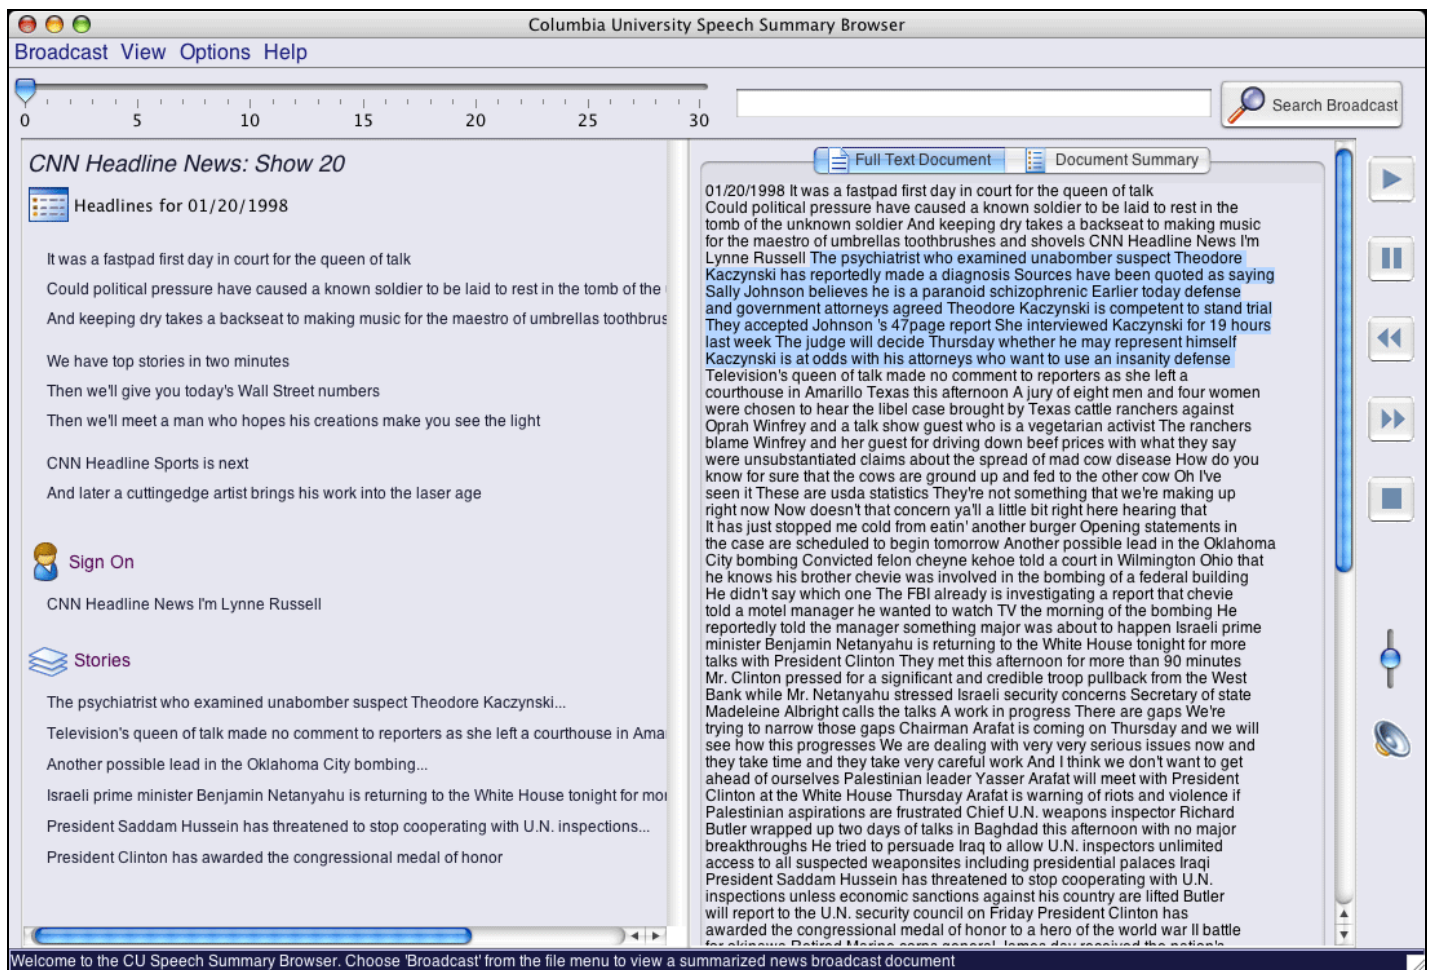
Columbia University Speech Summary Browser

Broadcast View Options Help

0 5 10 15 20 25 30

Search Broadcast

CNN Headline News: Show 20

Headlines for 01/20/1998

It was a fastpad first day in court for the queen of talk

Could political pressure have caused a known soldier to be laid to rest in the tomb of the

And keeping dry takes a backseat to making music for the maestro of umbrellas toothbrus

We have top stories in two minutes

Then we'll give you today's Wall Street numbers

Then we'll meet a man who hopes his creations make you see the light

CNN Headline Sports is next

And later a cuttingedge artist brings his work into the laser age

Sign On

CNN Headline News I'm Lynne Russell

Stories

The psychiatrist who examined unabomber suspect Theodore Kaczynski...

Television's queen of talk made no comment to reporters as she left a courthouse in Ama

Another possible lead in the Oklahoma City bombing...

Israeli prime minister Benjamin Netanyahu is returning to the White House tonight for mo

President Saddam Hussein has threatened to stop cooperating with U.N. inspections...

President Clinton has awarded the congressional medal of honor

Full Text Document

Document Summary

01/20/1998 It was a fastpad first day in court for the queen of talk Could political pressure have caused a known soldier to be laid to rest in the tomb of the unknown soldier And keeping dry takes a backseat to making music for the maestro of umbrellas toothbrushes and shovels CNN Headline News I'm Lynne Russell The psychiatrist who examined unabomber suspect Theodore Kaczynski has reportedly made a diagnosis Sources have been quoted as saying Sally Johnson believes he is a paranoid schizophrenic Earlier today defense and government attorneys agreed Theodore Kaczynski is competent to stand trial They accepted Johnson 's 47page report She interviewed Kaczynski for 19 hours last week The judge will decide Thursday whether he may represent himself Kaczynski is at odds with his attorneys who want to use an insanity defense Television's queen of talk made no comment to reporters as she left a courthouse in Amarillo Texas this afternoon A jury of eight men and four women were chosen to hear the libel case brought by Texas cattle ranchers against Oprah Winfrey and a talk show guest who is a vegetarian activist The ranchers blame Winfrey and her guest for driving down beef prices with what they say were unsubstantiated claims about the spread of mad cow disease How do you know for sure that the cows are ground up and fed to the other cow Oh I've seen it These are usda statistics They're not something that we're making up right now Now doesn't that concern ya'll a little bit right here hearing that It has just stopped me cold from eatin' another burger Opening statements in the case are scheduled to begin tomorrow Another possible lead in the Oklahoma City bombing Convicted felon cheyne kehoe told a court in Wilmington Ohio that he knows his brother chevie was involved in the bombing of a federal building He didn't say which one The FBI already is investigating a report that chevie told a motel manager he wanted to watch TV the morning of the bombing He reportedly told the manager something major was about to happen Israeli prime minister Benjamin Netanyahu is returning to the White House tonight for more talks with President Clinton They met this afternoon for more than 90 minutes Mr. Clinton pressed for a significant and credible troop pullback from the West Bank while Mr. Netanyahu stressed Israeli security concerns Secretary of state Madeleine Albright calls the talks A work in progress There are gaps We're trying to narrow those gaps Chairman Arafat is coming on Thursday and we will see how this progresses We are dealing with very very serious issues now and they take time and they take very careful work And I think we don't want to get ahead of ourselves Palestinian leader Yasser Arafat will meet with President Clinton at the White House Thursday Arafat is warning of riots and violence if Palestinian aspirations are frustrated Chief U.N. weapons inspector Richard Butler wrapped up two days of talks in Baghdad this afternoon with no major breakthroughs He tried to persuade Iraq to allow U.N. inspectors unlimited access to all suspected weaponsites including presidential palaces Iraqi President Saddam Hussein has threatened to stop cooperating with U.N. inspections unless economic sanctions against his country are lifted Butler will report to the U.N. security council on Friday President Clinton has awarded the congressional medal of honor to a hero of the world war II battle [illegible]

Welcome to the CU Speech Summary Browser. Choose 'Broadcast' from the file menu to view a summarized news broadcast document